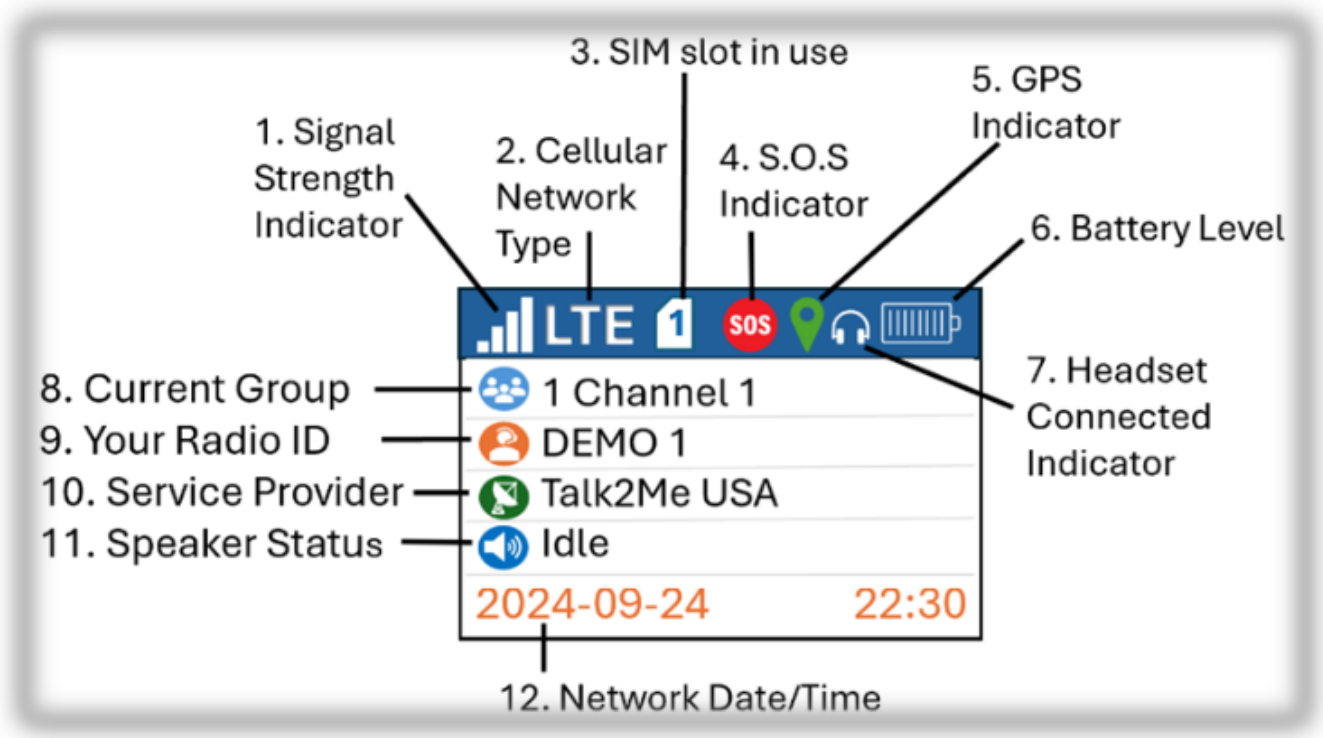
3. SIM slot in use

1. Signal Strength Indicator

2. Cellular Network Type

4. S.O.S Indicator

5. GPS Indicator

6. Battery Level

LTE 1 SOS

7. Headset Connected Indicator

8. Current Group
1 Channel 1

9. Your Radio ID
DEMO 1

10. Service Provider
Talk2Me USA

11. Speaker Status
Idle

2024-09-24 22:30

12. Network Date/Time